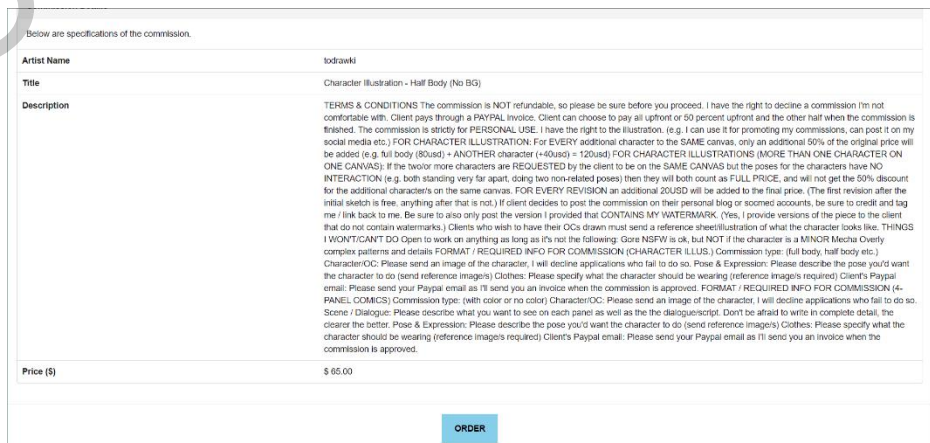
Below are specifications of the commission.

| Artist Name | todrawki |
|---|---|
| Title | Character Illustration - Half Body (No BG) |
| Description | TERMS & CONDITIONS The commission is NOT refundable, so please be sure before you proceed. I have the right to decline a commission I'm not comfortable with. Client pays through a PAYPAL invoice. Client can choose to pay all upfront or 50 percent upfront and the other half when the commission is finished. The commission is strictly for PERSONAL USE. I have the right to the illustration. (e.g. I can use it for promoting my commissions, can post it on my social media etc.) FOR CHARACTER ILLUSTRATION: For EVERY additional character to the SAME canvas, only an additional 50% of the original price will be added (e.g. full body (80usd) + ANOTHER character (+40usd) = 120usd) FOR CHARACTER ILLUSTRATIONS (MORE THAN ONE CHARACTER ON ONE CANVAS): If the two/or more characters are REQUESTED by the client to be on the SAME CANVAS but the poses for the characters have NO INTERACTION (e.g. both standing very far apart, doing two non-related poses) then they will both count as FULL PRICE, and will not get the 50% discount for the additional character/s on the same canvas. FOR EVERY REVISION an additional 20USD will be added to the final price. (The first revision after the initial sketch is free, anything after that is not.) If client decides to post the commission on their personal blog or socmed accounts, be sure to credit and tag me / link back to me. Be sure to also only post the version I provided that CONTAINS MY WATERMARK. (Yes, I provide versions of the piece to the client that do not contain watermarks.) Clients who wish to have their OCs drawn must send a reference sheet/illustration of what the character looks like. THINGS I WON'T/CAN'T DO Open to work on anything as long as it's not the following: Gore NSFW is ok, but NOT if the character is a MINOR Mecha Overly complex patterns and details FORMAT / REQUIRED INFO FOR COMMISSION (CHARACTER ILLUS.) Commission type: (full body, half body etc.) Character/OC: Please send an image of the character, I will decline applications who fail to do so. Pose & Expression: Please describe the pose you'd want the character to do (send reference image/s) Clothes: Please specify what the character should be wearing (reference image/s required) Client's Paypal email: Please send your Paypal email as I'll send you an invoice when the commission is approved. FORMAT / REQUIRED INFO FOR COMMISSION (4-PANEL COMICS) Commission type: (with color or no color) Character/OC: Please send an image of the character, I will decline applications who fail to do so. Scene / Dialogue: Please describe what you want to see on each panel as well as the the dialogue/script. Don't be afraid to write in complete detail, the clearer the better. Pose & Expression: Please describe the pose you'd want the character to do (send reference image/s) Clothes: Please specify what the character should be wearing (reference image/s required) Client's Paypal email: Please send your Paypal email as I'll send you an invoice when the commission is approved. |
| Price ($) | $ 65.00 |

ORDER